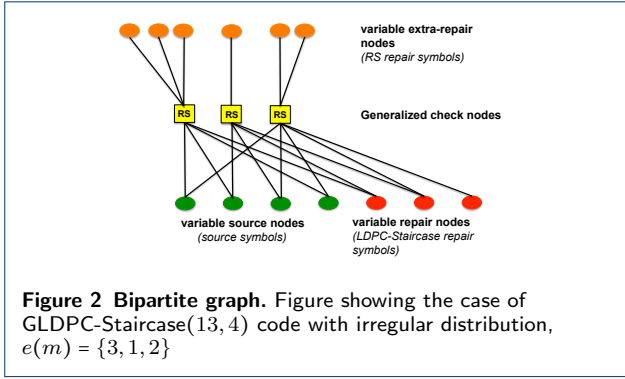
variable extra-repair nodes
(RS repair symbols)

RS RS RS

Generalized check nodes

variable source nodes
(source symbols)

variable repair nodes
(LDPC-Staircase repair symbols)

**Figure 2 Bipartite graph.** Figure showing the case of GLDPC-Staircase$(13, 4)$ code with irregular distribution, $e(m) = \{3, 1, 2\}$